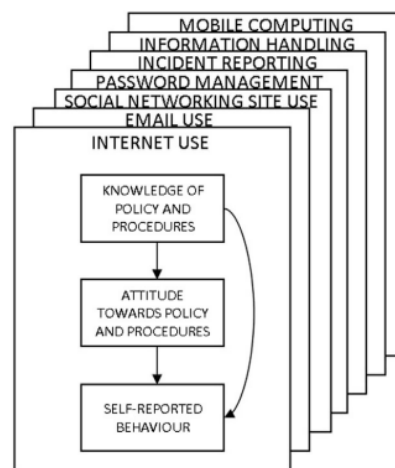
MOBILE COMPUTING
INFORMATION HANDLING
INCIDENT REPORTING
PASSWORD MANAGEMENT
SOCIAL NETWORKING SITE USE
EMAIL USE
INTERNET USE

KNOWLEDGE OF POLICY AND PROCEDURES

ATTITUDE TOWARDS POLICY AND PROCEDURES

SELF-REPORTED BEHAVIOUR